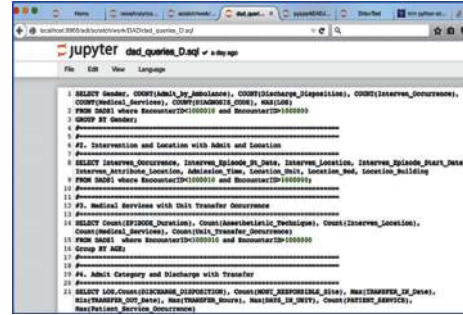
Home
dad_queri... ×
localhost:8888/edit/scratch/work/DAD/dad_queries_D.sql
jupyter dad_queries_D.sql ✓ a day ago
File Edit View Language

1 SELECT Gender, COUNT(Admit_by_Ambulance), COUNT(Discharge_Disposition), COUNT(Interven_Occurrence), COUNT(Medical_Services), COUNT(DIAGNOSIS_CODE), MAX(LOS)
2 FROM DAD01 where EncounterID<1000010 and EncounterID>1000000
3 GROUP BY Gender;
4 #-----------------------------------------------------------
5 #----------------------------------------------------------
6 #2. Intervention and Location with Admit and Location
7 #-----------------------------------------------------------
8 SELECT Interven_Occurrence, Interven_Episode_St_Date, Interven_Location, Interven_Episode_Start_Date, Interven_Attribute_Location, Admission_Time, Location_Unit, Location_Bed, Location_Building
9 FROM DAD01 where EncounterID<1000010 and EncounterID>1000000;
10 #-----------------------------------------------------------
11 #----------------------------------------------------------
12 #3. Medical Services with Unit Transfer Occurrence
13 #-----------------------------------------------------------
14 SELECT Count(EPISODE_Duration), Count(Anesthetic_Technique), Count(Interven_Location), Count(Medical_Services), Count(Unit_Transfer_Occurrence)
15 FROM DAD01 where EncounterID<1000010 and EncounterID>1000000
16 Group BY AGE;
17 #-----------------------------------------------------------
18 #----------------------------------------------------------
19 #4. Admit Category and Discharge with Transfer
20 #-----------------------------------------------------------
21 SELECT LOS, Count(DISCHARGE_DISPOSITION), Count(MOST_RESPONSIBLE_Site), Max(TRANSFER_IN_Date), Min(TRANSFER_OUT_Date), Max(TRANSFER_Hours), Max(DAYS_IN_UNIT), Count(PATIENT_SERVICE), Max(Patient_Service_Occurrence)